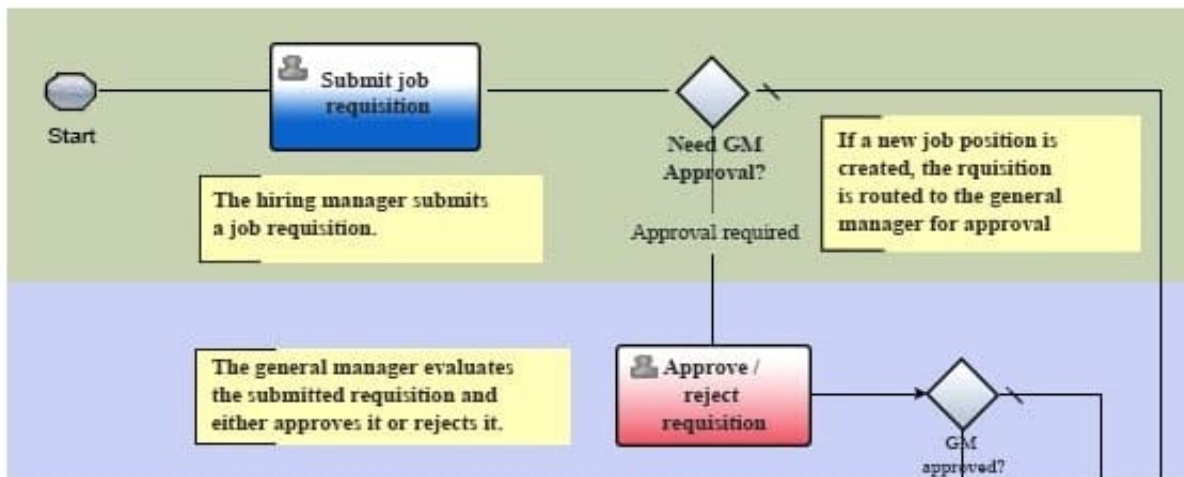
Start

Submit job requisition

Need GM Approval?

If a new job position is created, the rquisition is routed to the general manager for approval

The hiring manager submits a job requisition.

Approval required

The general manager evaluates the submitted requisition and either approves it or rejects it.

Approve / reject requisition

GM approved?